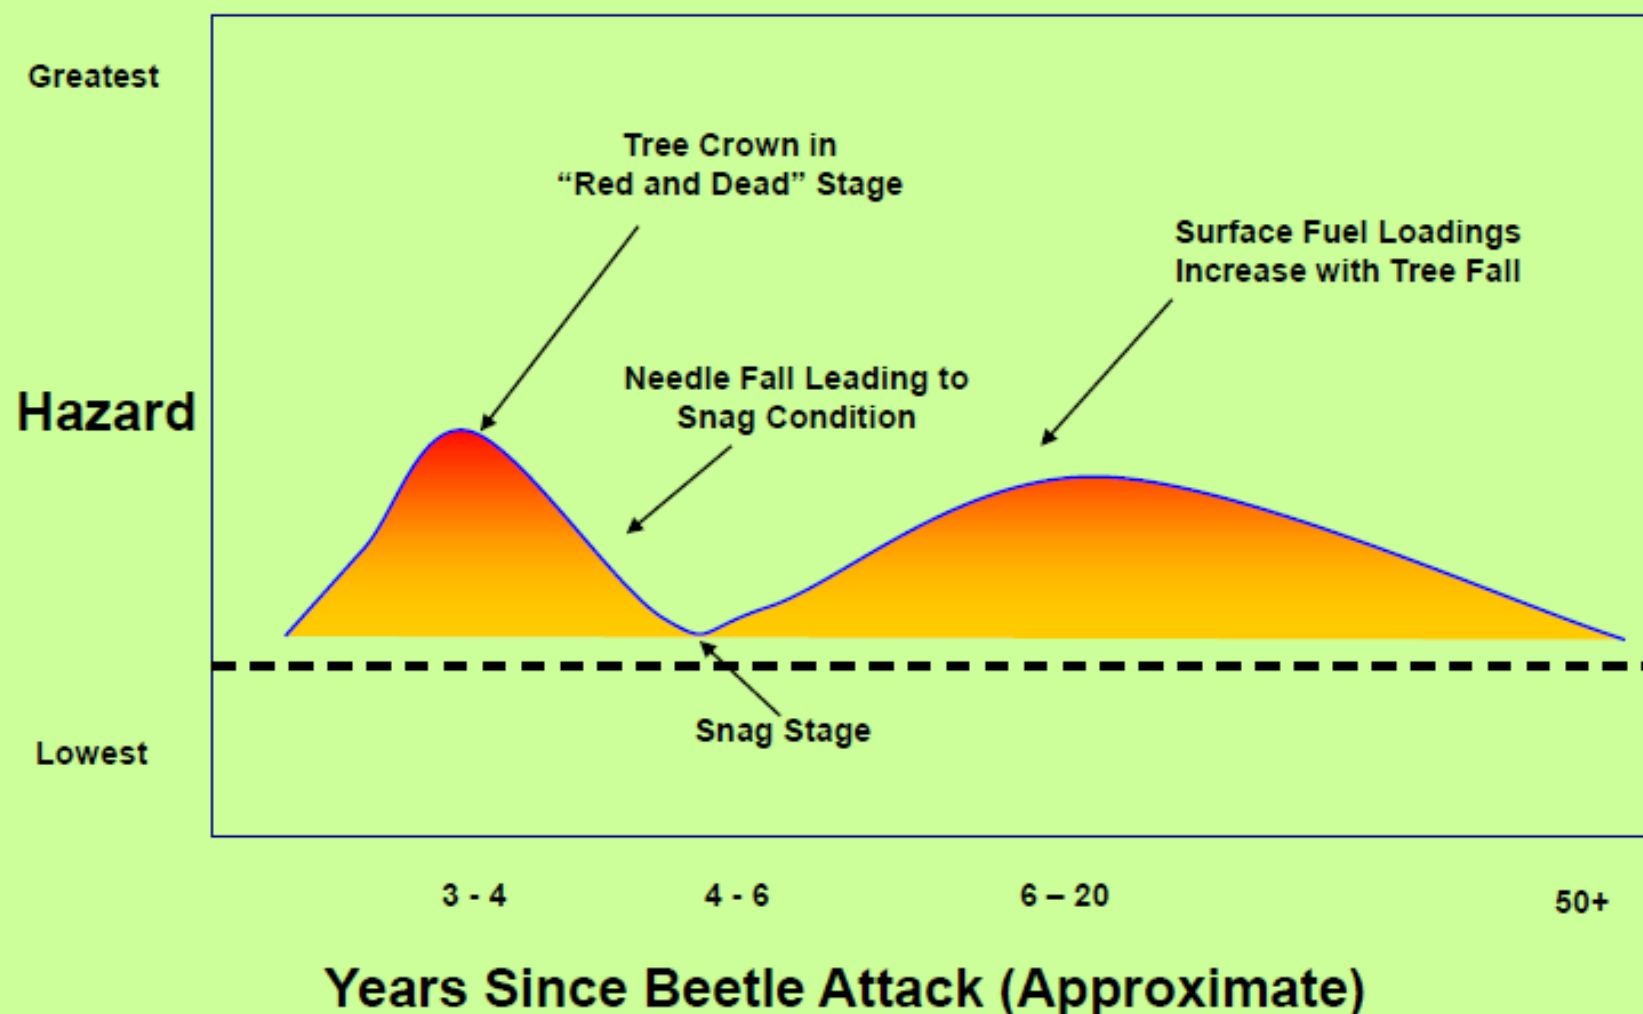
Greatest

Hazard

Lowest

Tree Crown in "Red and Dead" Stage

Surface Fuel Loadings Increase with Tree Fall

Needle Fall Leading to Snag Condition

Snag Stage

3 - 4

4 - 6

6 – 20

50+

Years Since Beetle Attack (Approximate)